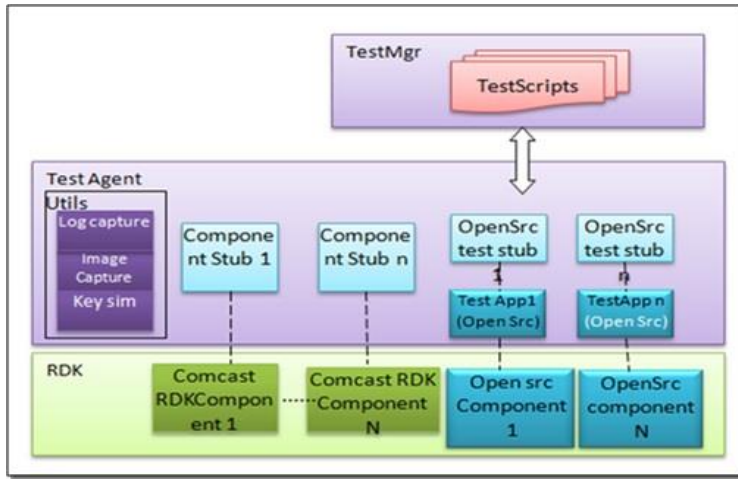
TestMgr

TestScripts

Test Agent

Utils

Log capture

Image Capture

Key sim

Compone nt Stub 1

Compone nt Stub n

OpenSrc test stub 1

OpenSrc test stub n

Test App1 (Open Src)

TestApp n (Open Src)

RDK

Comcast RDKCompon ent 1

Comcast RDK Component N

Open src Component 1

OpenSrc component N